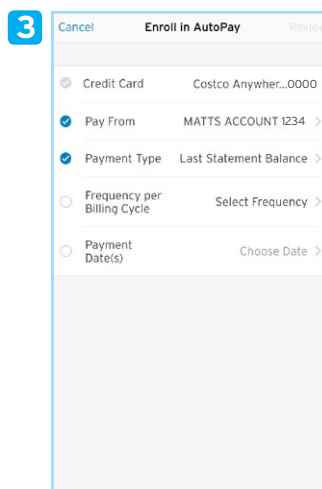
3

Cancel Enroll in AutoPay Review

Credit Card Costco Anywher...0000

Pay From MATTS ACCOUNT 1234 >

Payment Type Last Statement Balance >

Frequency per Billing Cycle Select Frequency >

Payment Date(s) Choose Date >